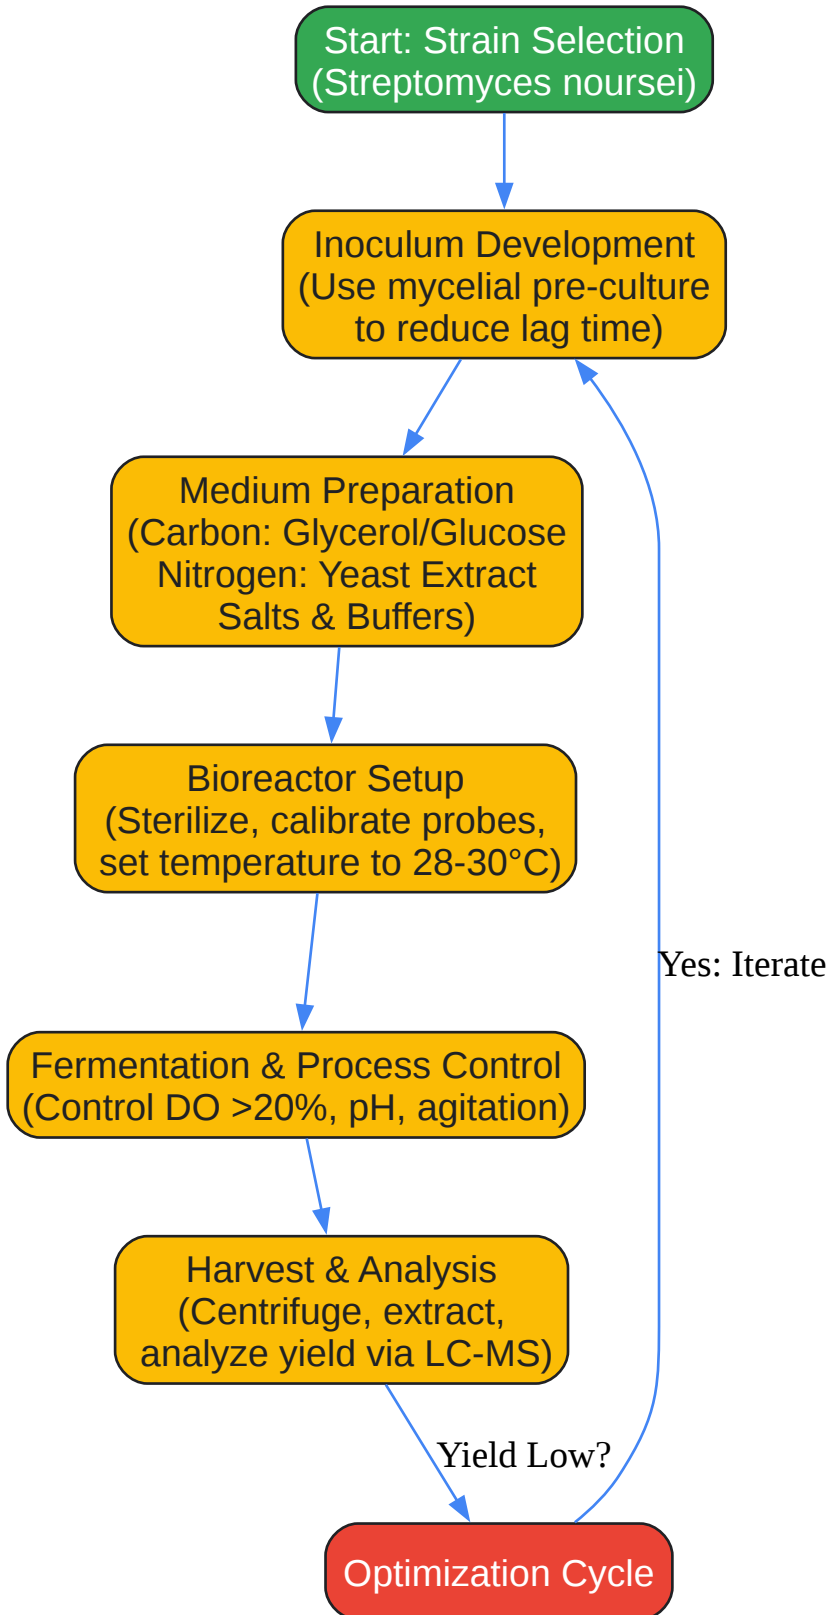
Start: Strain Selection (Streptomyces noursei)

Inoculum Development (Use mycelial pre-culture to reduce lag time)

Medium Preparation (Carbon: Glycerol/Glucose Nitrogen: Yeast Extract Salts & Buffers)

Bioreactor Setup (Sterilize, calibrate probes, set temperature to 28-30°C)

Fermentation & Process Control (Control DO >20%, pH, agitation)

Harvest & Analysis (Centrifuge, extract, analyze yield via LC-MS)

Yield Low?

Optimization Cycle

Yes: Iterate